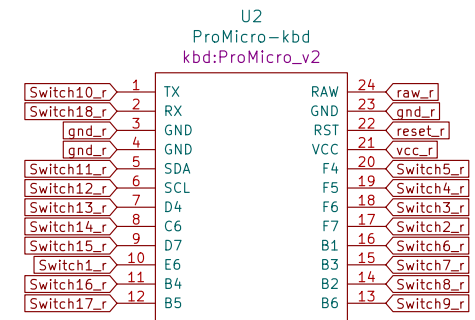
U2
ProMicro-kbd
kbd:ProMicro_v2

Switch10_r 1 TX
Switch18_r 2 RX
gnd_r 3 GND
gnd_r 4 GND
Switch11_r 5 SDA
Switch12_r 6 SCL
Switch13_r 7 D4
Switch14_r 8 C6
Switch15_r 9 D7
Switch1_r 10 E6
Switch16_r 11 B4
Switch17_r 12 B5

RAW 24 raw_r
GND 23 gnd_r
RST 22 reset_r
VCC 21 vcc_r
F4 20 Switch5_r
F5 19 Switch4_r
F6 18 Switch3_r
F7 17 Switch2_r
B1 16 Switch6_r
B3 15 Switch7_r
B2 14 Switch8_r
B6 13 Switch9_r